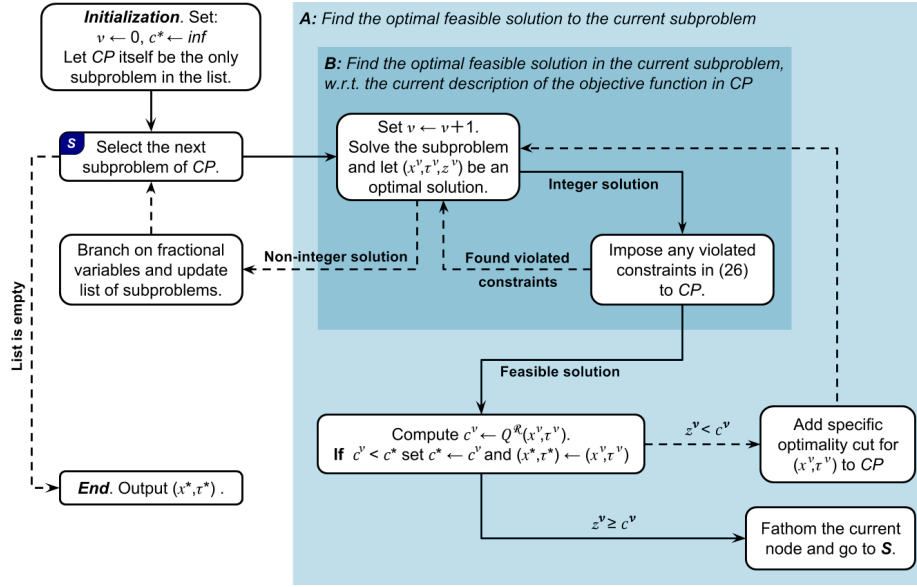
A: Find the optimal feasible solution to the current subproblem

B: Find the optimal feasible solution in the current subproblem, w.r.t. the current description of the objective function in CP

Initialization. Set: $\nu \leftarrow 0$, $c^* \leftarrow inf$ Let CP itself be the only subproblem in the list.

S Select the next subproblem of CP.

Set $\nu \leftarrow \nu+1$. Solve the subproblem and let $(x^\nu, \tau^\nu, z^\nu)$ be an optimal solution.

Integer solution

Non-integer solution

Found violated constraints

Branch on fractional variables and update list of subproblems.

Impose any violated constraints in (26) to CP.

List is empty

Feasible solution

Compute $c^\nu \leftarrow Q^{\mathcal{R}}(x^\nu, \tau^\nu)$.
If $c^\nu < c^*$ set $c^* \leftarrow c^\nu$ and $(x^*, \tau^*) \leftarrow (x^\nu, \tau^\nu)$

$z^\nu < c^\nu$

Add specific optimality cut for $(x^\nu, \tau^\nu)$ to CP

End. Output $(x^*, \tau^*)$ .

$z^\nu \geq c^\nu$

Fathom the current node and go to S.